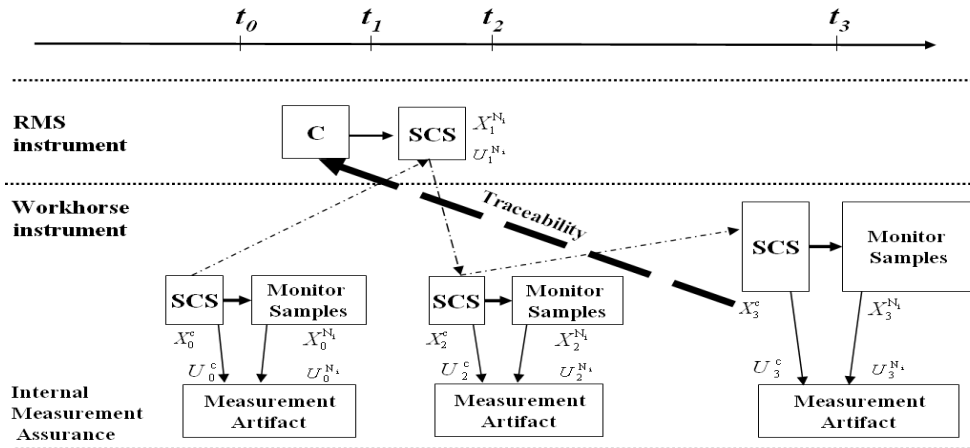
$t_0$ $t_1$ $t_2$ $t_3$

RMS instrument

C

SCS

$X_1^{N_i}$
$U_1^{N_i}$

Workhorse instrument

Traceability

SCS

Monitor Samples

$X_3^c$

$X_3^{N_i}$

SCS

Monitor Samples

$X_0^c$

$X_0^{N_i}$

$U_0^c$

$U_0^{N_i}$

SCS

Monitor Samples

$X_2^c$

$X_2^{N_i}$

$U_2^c$

$U_2^{N_i}$

$U_3^c$

$U_3^{N_i}$

Internal Measurement Assurance

Measurement Artifact

Measurement Artifact

Measurement Artifact